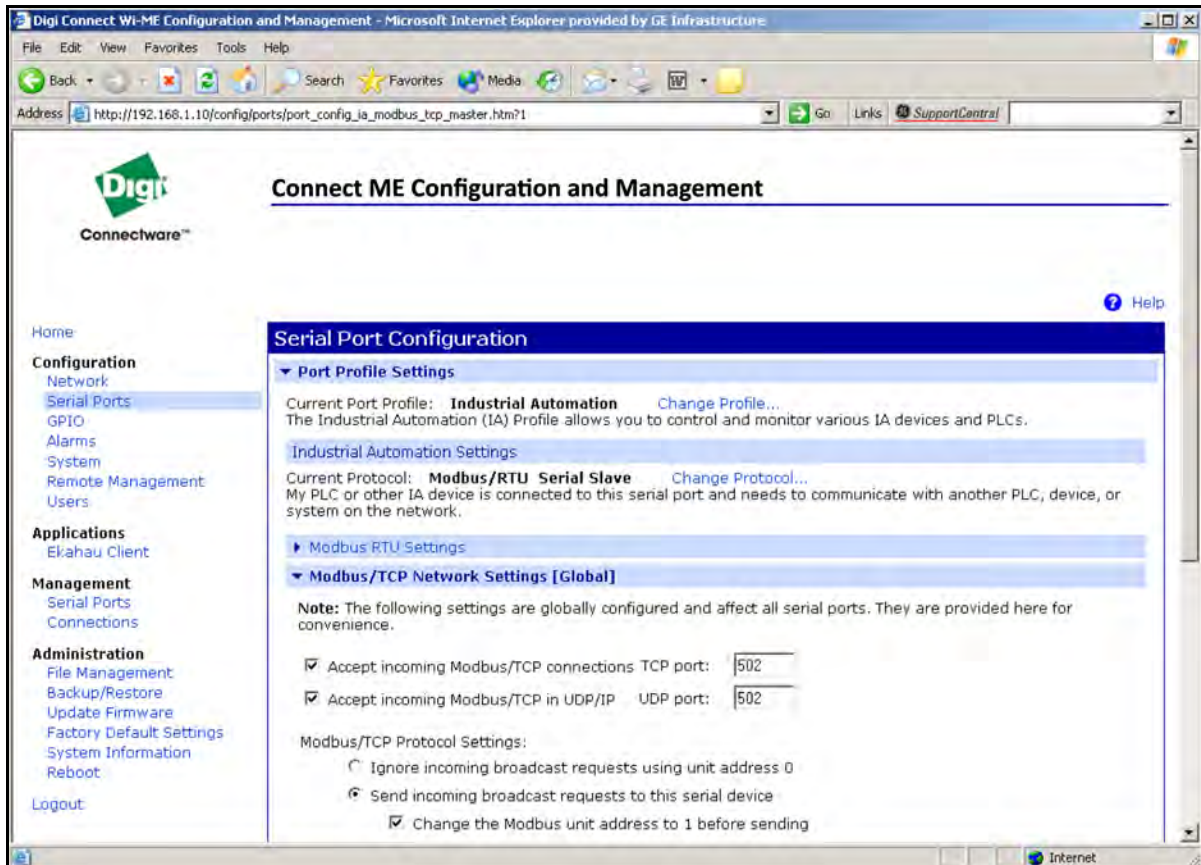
Digi Connect Wi-ME Configuration and Management - Microsoft Internet Explorer provided by GE Infrastructure

File Edit View Favorites Tools Help

Back Search Favorites Media

Address http://192.168.1.10/config/ports/port_config_ia_modbus_tcp_master.htm?1 Go Links SupportCentral

Digi
Connectware™

Connect ME Configuration and Management

Help

Home

Configuration
Network
Serial Ports
GPIO
Alarms
System
Remote Management
Users

Applications
Ekahau Client

Management
Serial Ports
Connections

Administration
File Management
Backup/Restore
Update Firmware
Factory Default Settings
System Information
Reboot

Logout

Serial Port Configuration

Port Profile Settings

Current Port Profile: Industrial Automation Change Profile...
The Industrial Automation (IA) Profile allows you to control and monitor various IA devices and PLCs.

Industrial Automation Settings

Current Protocol: Modbus/RTU Serial Slave Change Protocol...
My PLC or other IA device is connected to this serial port and needs to communicate with another PLC, device, or system on the network.

Modbus RTU Settings

Modbus/TCP Network Settings [Global]

Note: The following settings are globally configured and affect all serial ports. They are provided here for convenience.

Accept incoming Modbus/TCP connections TCP port: 502

Accept incoming Modbus/TCP in UDP/IP UDP port: 502

Modbus/TCP Protocol Settings:

Ignore incoming broadcast requests using unit address 0

Send incoming broadcast requests to this serial device

Change the Modbus unit address to 1 before sending

Internet